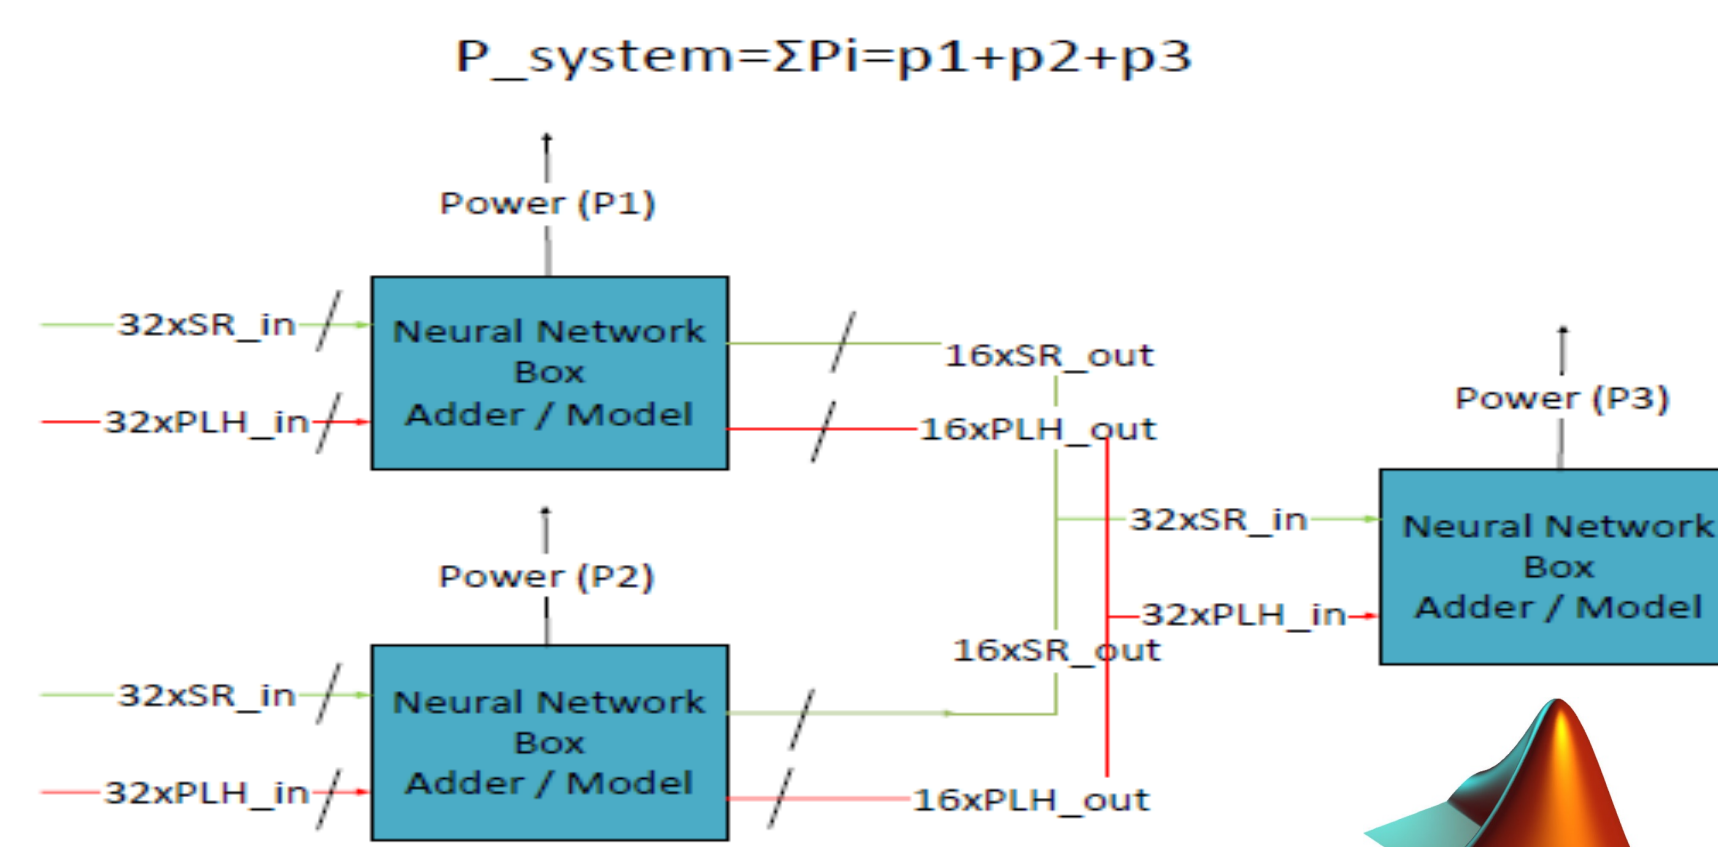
P_system=ΣPi=p1+p2+p3

Power (P1)

32xSR_in

32xPLH_in

Neural Network Box Adder / Model

16xSR_out

16xPLH_out

Power (P3)

32xSR_in

32xPLH_in

Neural Network Box Adder / Model

Power (P2)

16xSR_out

32xSR_in

32xPLH_in

Neural Network Box Adder / Model

16xPLH_out